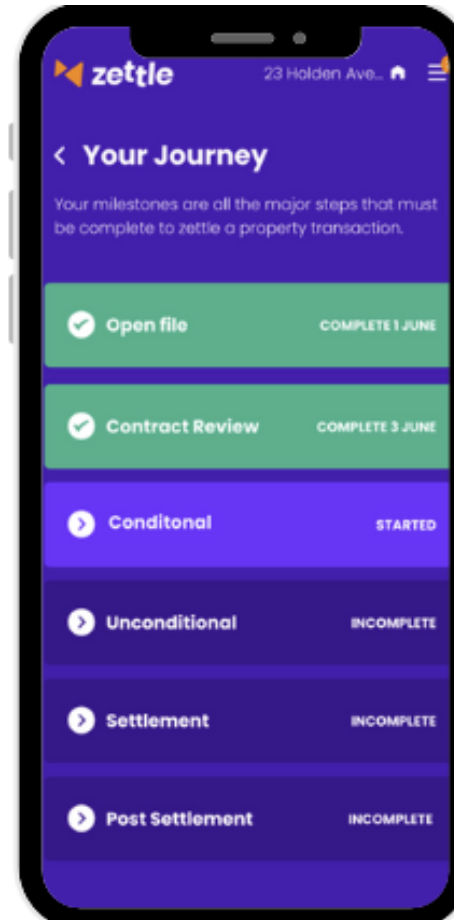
zettle

23 Holden Ave...

< Your Journey

Your milestones are all the major steps that must be complete to zettle a property transaction.

Open file COMPLETE 1 JUNE

Contract Review COMPLETE 3 JUNE

Conditonal STARTED

Unconditional INCOMPLETE

Settlement INCOMPLETE

Post Settlement INCOMPLETE